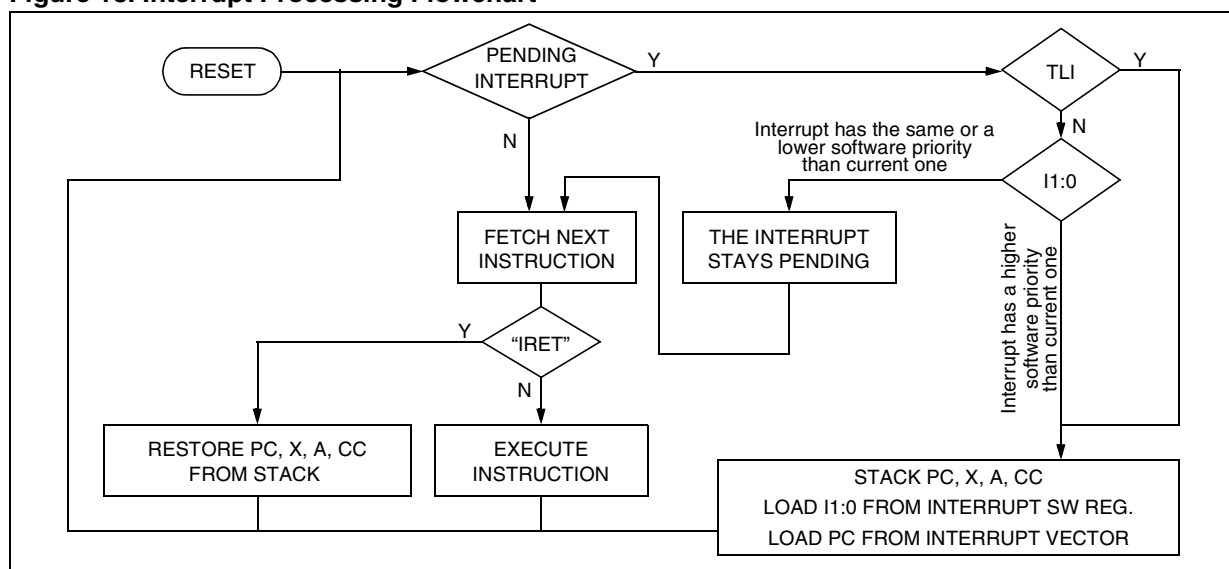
Figure 13. Interrupt Processing Flowchart

RESET

PENDING INTERRUPT

Y

N

TLI

Y

N

Interrupt has the same or a lower software priority than current one

I1:0

FETCH NEXT INSTRUCTION

THE INTERRUPT STAYS PENDING

Interrupt has a higher software priority than current one

Y

"IRET"

N

RESTORE PC, X, A, CC FROM STACK

EXECUTE INSTRUCTION

STACK PC, X, A, CC
LOAD I1:0 FROM INTERRUPT SW REG.
LOAD PC FROM INTERRUPT VECTOR